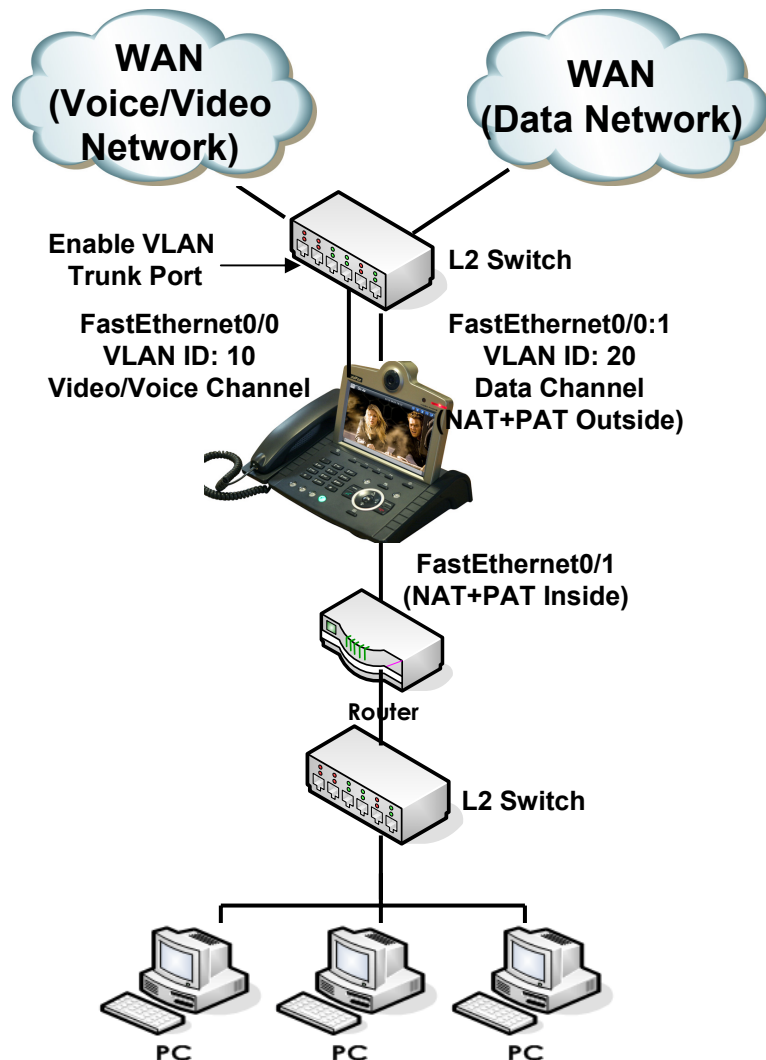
WAN
(Voice/Video
Network)

WAN
(Data Network)

Enable VLAN
Trunk Port

L2 Switch

FastEthernet0/0
VLAN ID: 10
Video/Voice Channel

FastEthernet0/0:1
VLAN ID: 20
Data Channel
(NAT+PAT Outside)

FastEthernet0/1
(NAT+PAT Inside)

Router

L2 Switch

PC

PC

PC